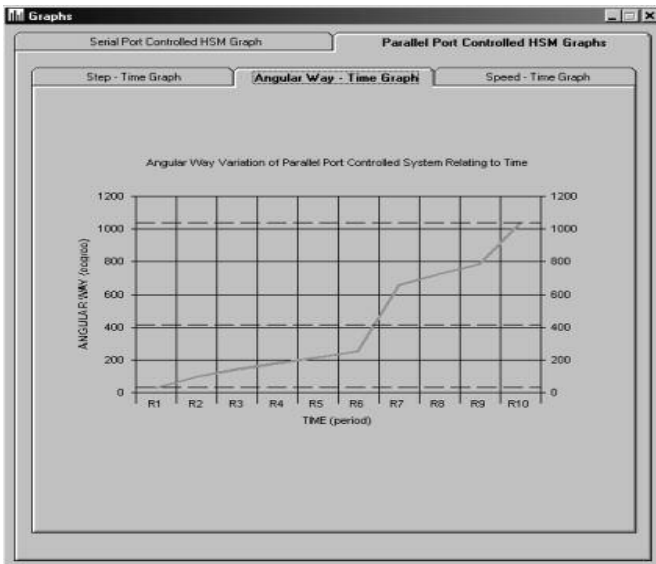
Graphs

Serial Port Controlled HSM Graph

Parallel Port Controlled HSM Graphs

Step - Time Graph

Angular Way - Time Graph

Speed - Time Graph

Angular Way Variation of Parallel Port Controlled System Relating to Time

1200
1000
800
600
400
200
0

1200
1000
800
600
400
200
0

ANGULAR WAY (degree)

R1 R2 R3 R4 R5 R6 R7 R8 R9 R10

TIME (period)